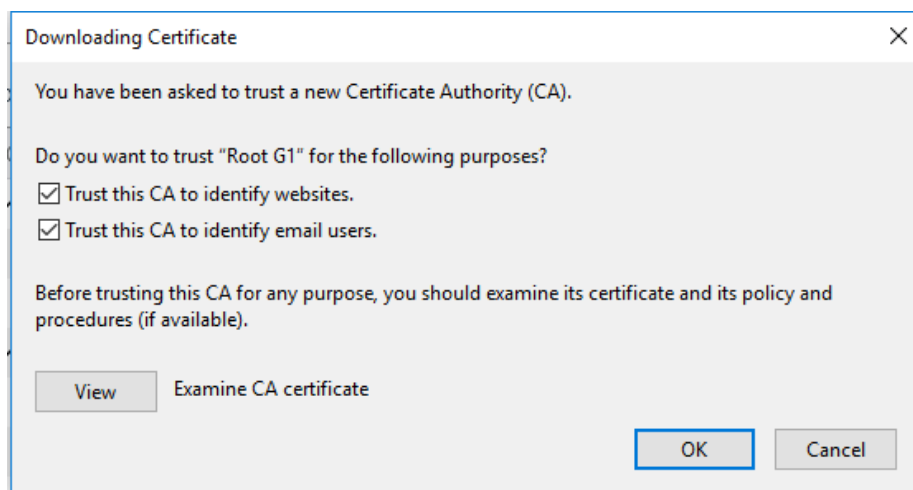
Downloading Certificate

You have been asked to trust a new Certificate Authority (CA).

Do you want to trust “Root G1” for the following purposes?
Trust this CA to identify websites.
Trust this CA to identify email users.

Before trusting this CA for any purpose, you should examine its certificate and its policy and procedures (if available).

View Examine CA certificate

OK Cancel